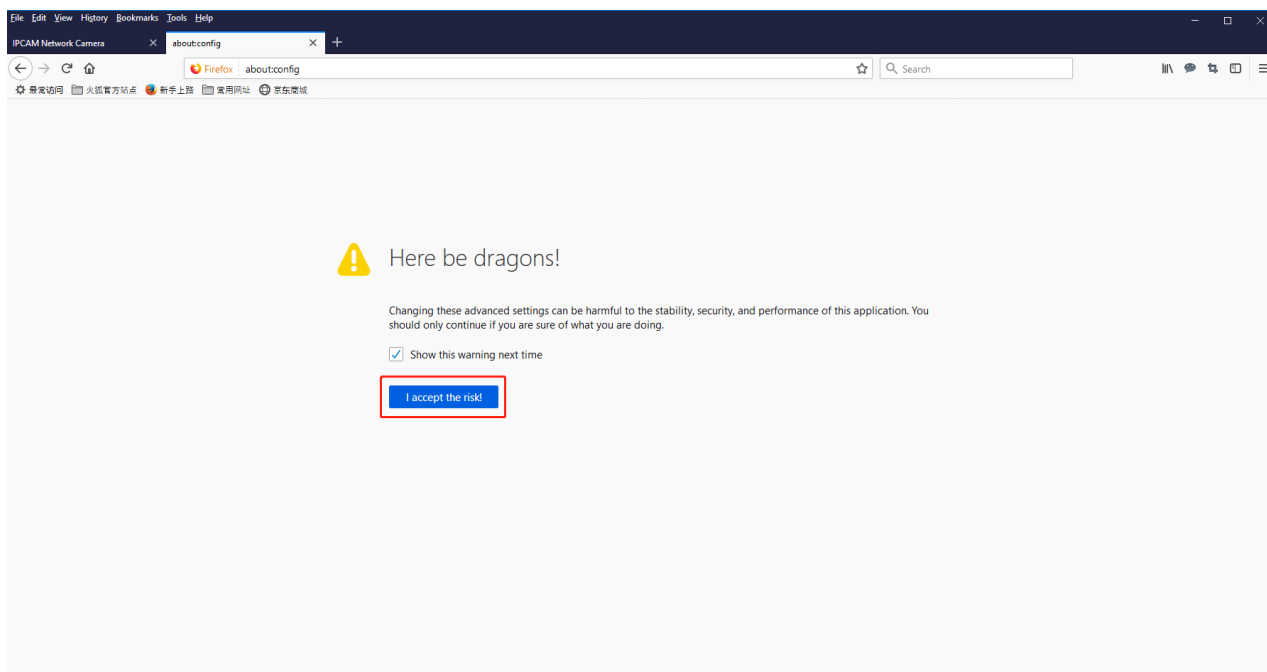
File Edit View History Bookmarks Tools Help

IPCAM Network Camera
about:config

Firefox about:config
Search

最常访问 火狐官方站点 新手上路 常用网址 京东商城

Here be dragons!

Changing these advanced settings can be harmful to the stability, security, and performance of this application. You should only continue if you are sure of what you are doing.

Show this warning next time

I accept the risk!